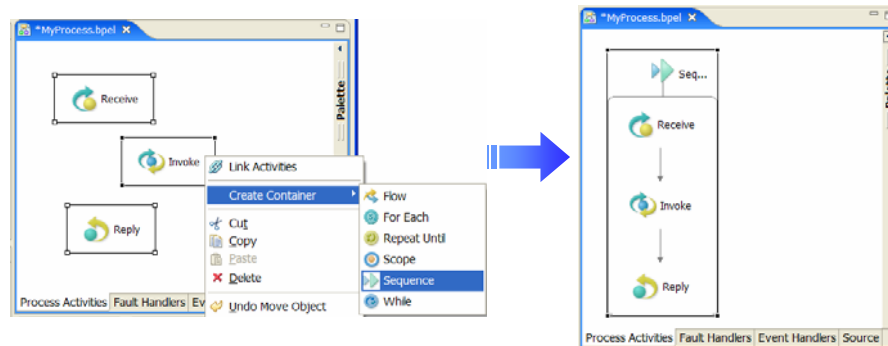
*MyProcess.bpel

Palette

Receive

Invoke

Reply

Link Activities

Create Container

Cut

Copy

Paste

Delete

Undo Move Object

Flow

For Each

Repeat Until

Scope

Sequence

While

Process Activities | Fault Handlers | Ev

*MyProcess.bpel

Seq...

Receive

Invoke

Reply

Process Activities | Fault Handlers | Event Handlers | Source